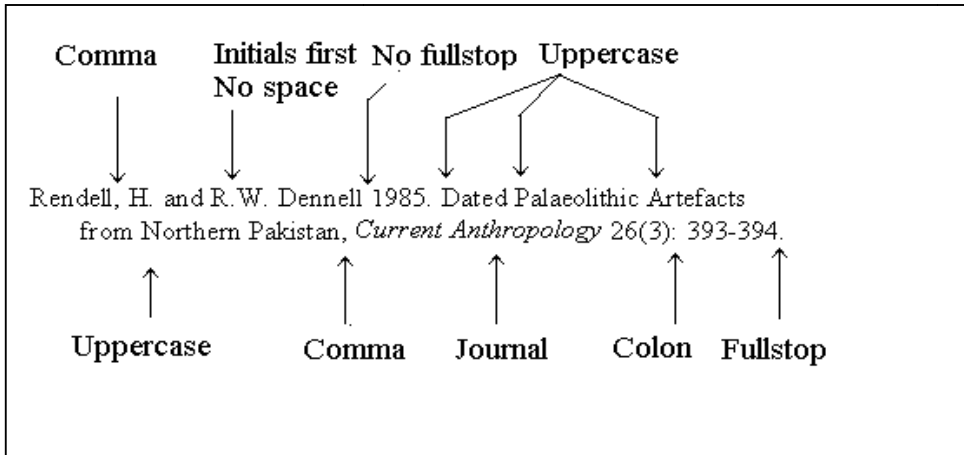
Comma

Initials first
No space

No fullstop

Uppercase

Rendell, H. and R.W. Dennell 1985. Dated Palaeolithic Artefacts from Northern Pakistan, *Current Anthropology* 26(3): 393-394.

Uppercase

Comma

Journal

Colon

Fullstop